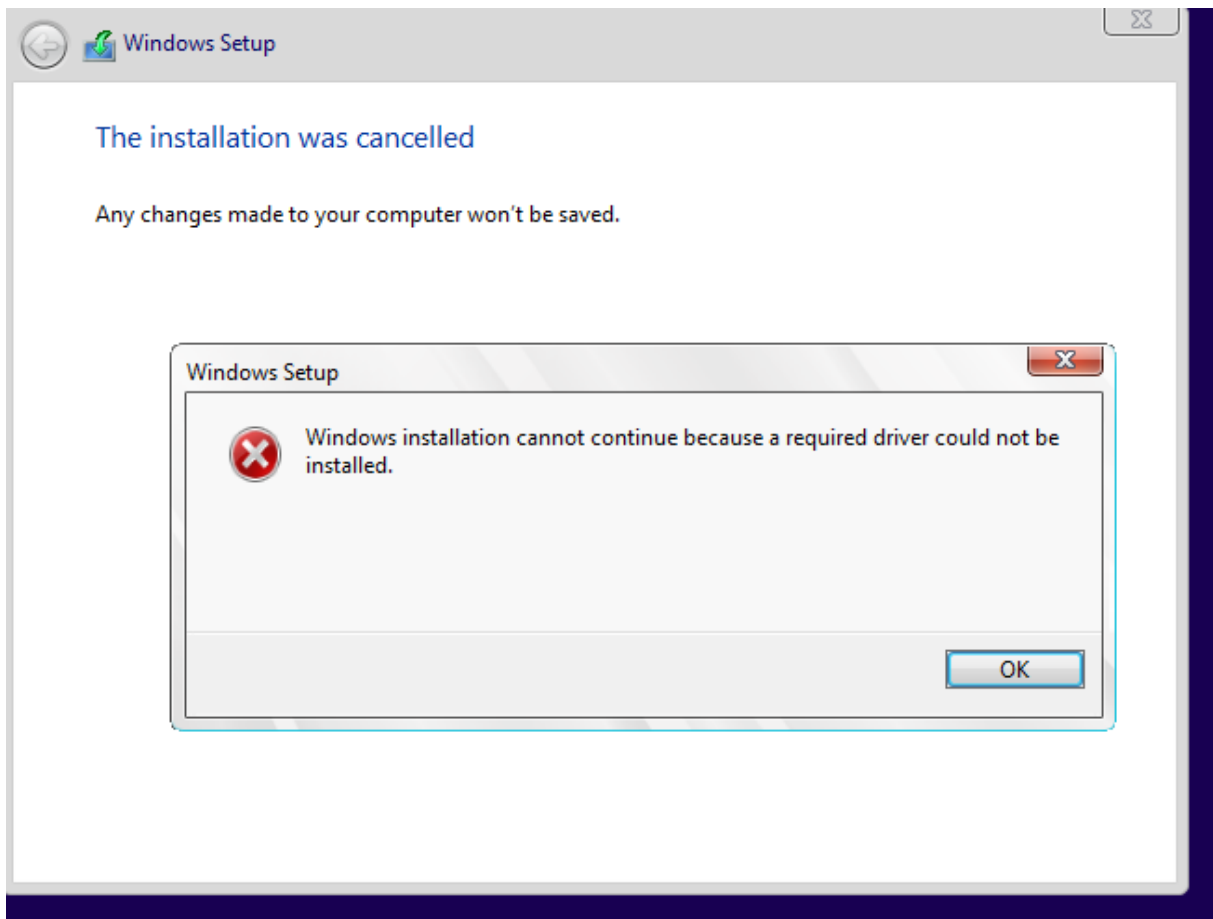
Windows Setup

The installation was cancelled

Any changes made to your computer won't be saved.

Windows Setup

Windows installation cannot continue because a required driver could not be installed.

OK